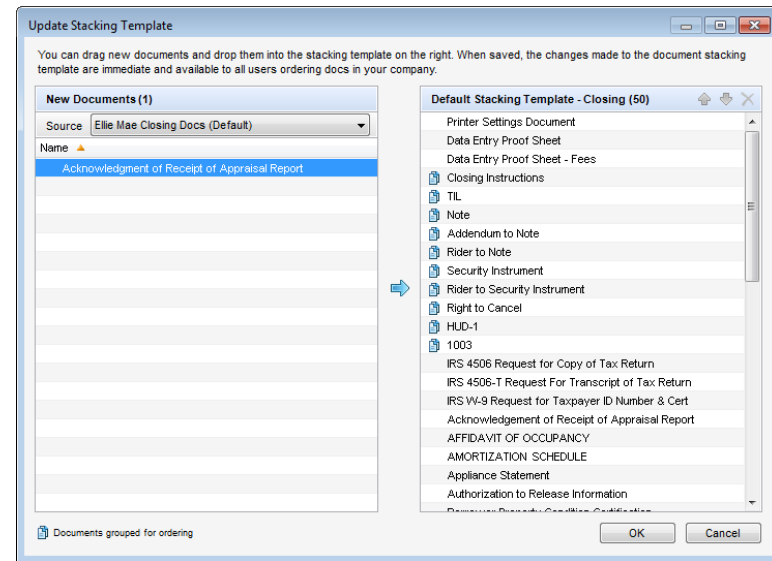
Update Stacking Template

You can drag new documents and drop them into the stacking template on the right. When saved, the changes made to the document stacking template are immediate and available to all users ordering docs in your company.

New Documents (1)

Source Ellie Mae Closing Docs (Default)

Name

Acknowledgment of Receipt of Appraisal Report

Default Stacking Template - Closing (50)

Printer Settings Document
Data Entry Proof Sheet
Data Entry Proof Sheet - Fees
Closing Instructions
TIL
Note
Addendum to Note
Rider to Note
Security Instrument
Rider to Security Instrument
Right to Cancel
HUD-1
1003
IRS 4506 Request for Copy of Tax Return
IRS 4506-T Request For Transcript of Tax Return
IRS W-9 Request for Taxpayer ID Number & Cert
Acknowledgement of Receipt of Appraisal Report
AFFIDAVIT OF OCCUPANCY
AMORTIZATION SCHEDULE
Appliance Statement
Authorization to Release Information
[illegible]

Documents grouped for ordering

OK

Cancel